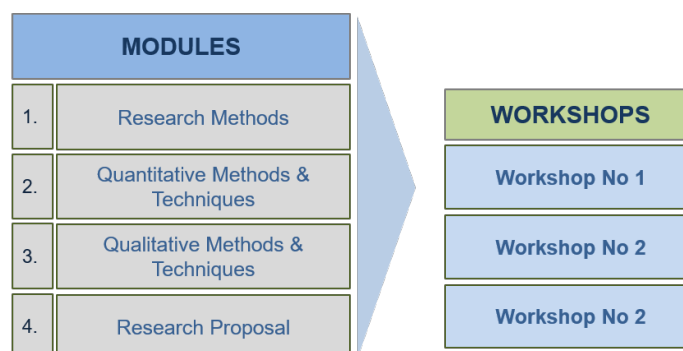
MODULES

| | |
|---|---|
| 1. | Research Methods |
| 2. | Quantitative Methods & Techniques |
| 3. | Qualitative Methods & Techniques |
| 4. | Research Proposal |

WORKSHOPS

Workshop No 1

Workshop No 2

Workshop No 2